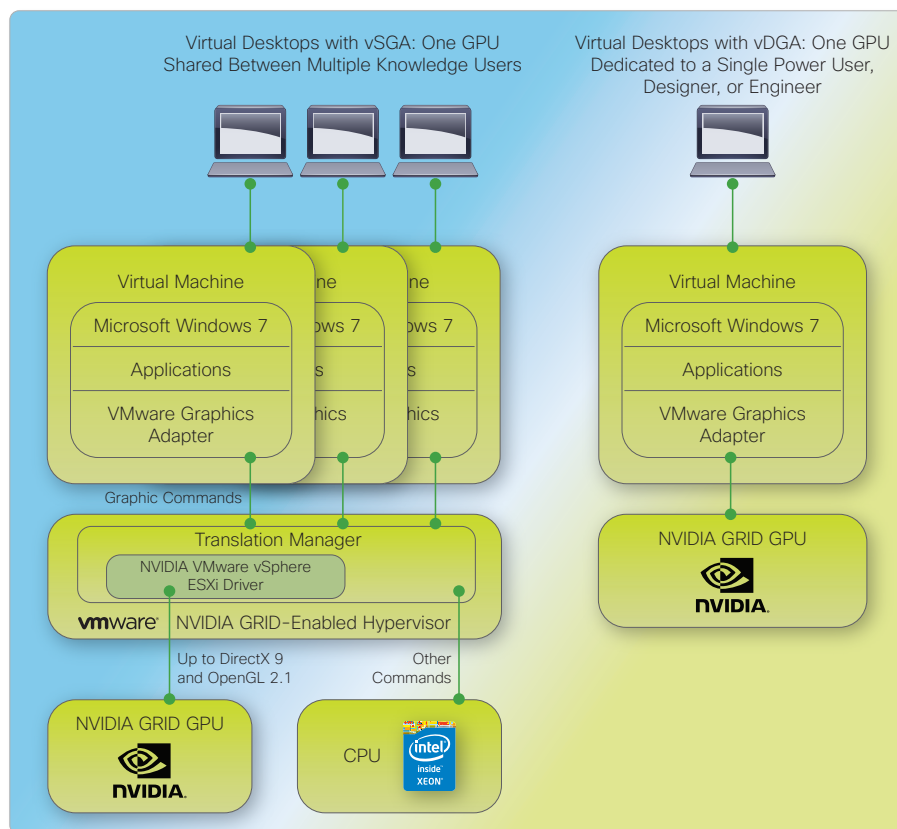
Virtual Desktops with vSGA: One GPU Shared Between Multiple Knowledge Users

Virtual Desktops with vDGA: One GPU Dedicated to a Single Power User, Designer, or Engineer

Virtual Machine
Microsoft Windows 7
Applications
VMware Graphics Adapter

ine
ws 7
s
hics

ine
ws 7
s
hics

Virtual Machine
Microsoft Windows 7
Applications
VMware Graphics Adapter

Graphic Commands

Translation Manager
NVIDIA VMware vSphere ESXi Driver
vmware NVIDIA GRID-Enabled Hypervisor

NVIDIA GRID GPU
NVIDIA

Up to DirectX 9 and OpenGL 2.1

Other Commands

NVIDIA GRID GPU
NVIDIA

CPU
intel inside XEON